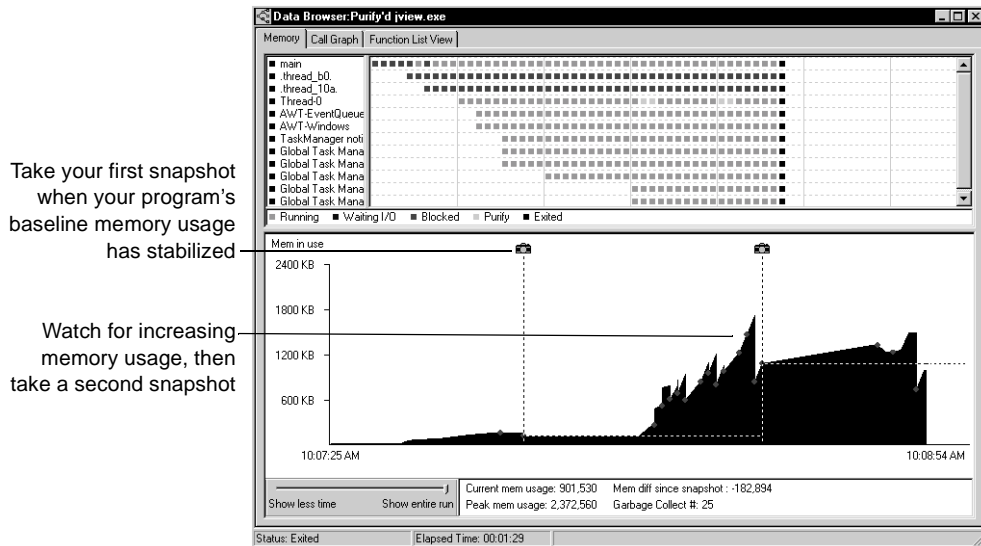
Data Browser:Purify'd jview.exe

Memory | Call Graph | Function List View

main
.thread_b0.
.thread_10a.
Thread-0
AWT-EventQueue
AWT-Windows
TaskManager noti
Global Task Mana
Global Task Mana
Global Task Mana
Global Task Mana
Global Task Mana

Running ■ Waiting I/O ■ Blocked ■ Purify ■ Exited

Take your first snapshot when your program's baseline memory usage has stabilized

Watch for increasing memory usage, then take a second snapshot

Mem in use

2400 KB
1800 KB
1200 KB
600 KB

10:07:25 AM
10:08:54 AM

Show less time
Show entire run

Current mem usage: 901,530
Peak mem usage: 2,372,560
Mem diff since snapshot : -182,894
Garbage Collect #: 25

Status: Exited
Elapsed Time: 00:01:29